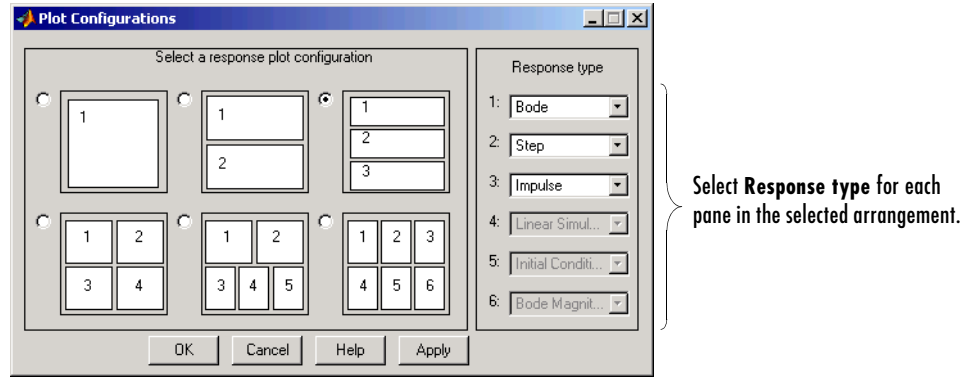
Plot Configurations

Select a response plot configuration

1

1
2

1
2
3

1 2
3 4

1 2
3 4 5

1 2 3
4 5 6

Response type

1: Bode
2: Step
3: Impulse
4: Linear Simul...
5: Initial Conditi...
6: Bode Magnit...

OK Cancel Help Apply

Select **Response type** for each pane in the selected arrangement.